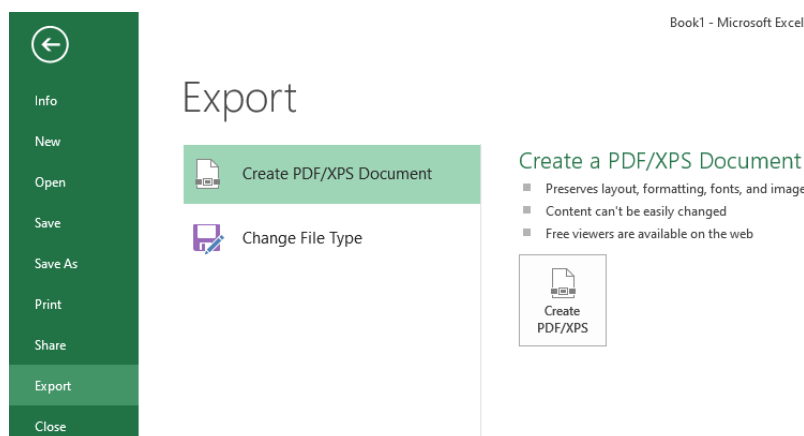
Book1 - Microsoft Excel

Info
New
Open
Save
Save As
Print
Share
Export
Close

Export

Create PDF/XPS Document
Change File Type

Create a PDF/XPS Document
Preserves layout, formatting, fonts, and image
Content can't be easily changed
Free viewers are available on the web

Create PDF/XPS